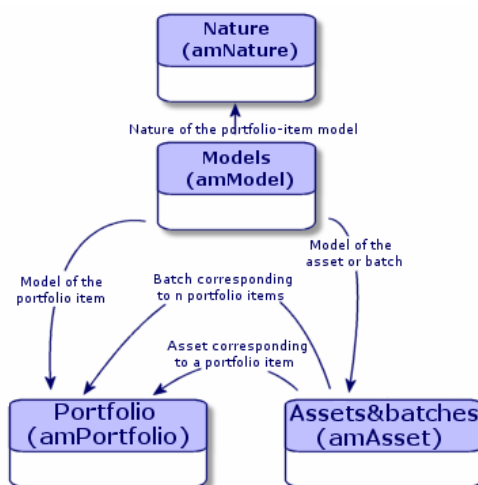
Nature
(amNature)

Nature of the portfolio-item model

Models
(amModel)

Model of the portfolio item

Batch corresponding to n portfolio items

Model of the asset or batch

Asset corresponding to a portfolio item

Portfolio
(amPortfolio)

Assets&batches
(amAsset)